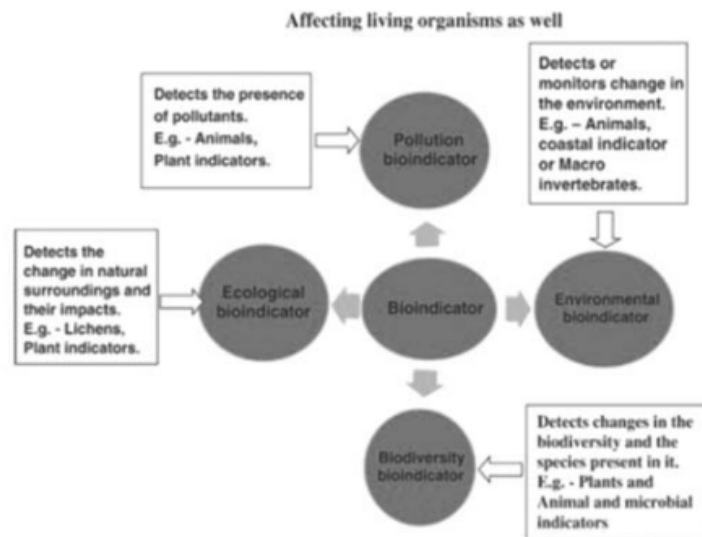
Affecting living organisms as well

Detects the presence of pollutants. E.g. - Animals, Plant indicators.

Pollution bioindicator

Detects or monitors change in the environment. E.g. – Animals, coastal indicator or Macro invertebrates.

Detects the change in natural surroundings and their impacts. E.g. - Lichens, Plant indicators.

Ecological bioindicator

Bioindicator

Environmental bioindicator

Biodiversity bioindicator

Detects changes in the biodiversity and the species present in it. E.g. - Plants and Animal and microbial indicators